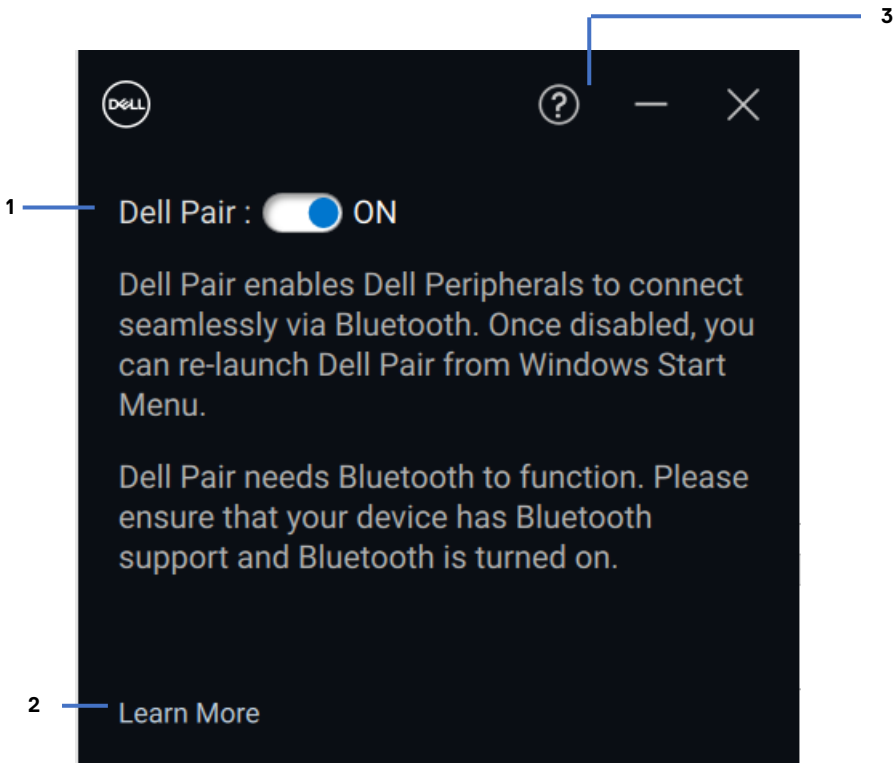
3

DELL

?

1

Dell Pair : ON

Dell Pair enables Dell Peripherals to connect seamlessly via Bluetooth. Once disabled, you can re-launch Dell Pair from Windows Start Menu.

Dell Pair needs Bluetooth to function. Please ensure that your device has Bluetooth support and Bluetooth is turned on.

2

Learn More